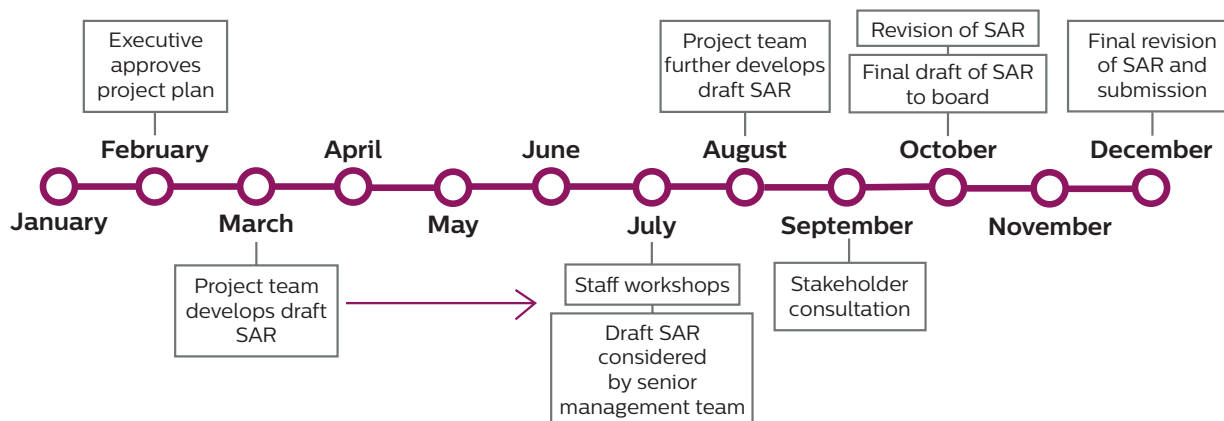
Executive approves project plan

February

April

June

Project team further develops draft SAR

August

Revision of SAR

Final draft of SAR to board

October

Final revision of SAR and submission

December

January

March

May

July

September

November

Project team develops draft SAR

Staff workshops

Draft SAR considered by senior management team

Stakeholder consultation